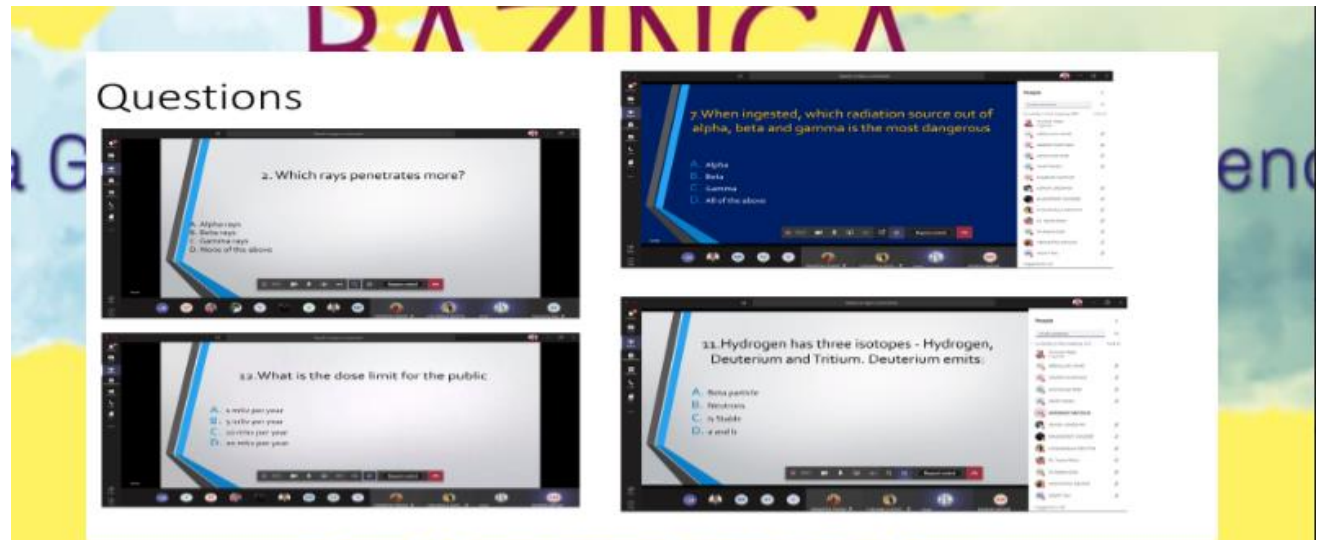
BAZINGA

a G

enc

Questions

2. Which rays penetrates more?

A. Alpha rays
B. Beta rays
C. Gamma rays
D. None of the above

12.What is the dose limit for the public

A. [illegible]
B. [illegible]
C. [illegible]
D. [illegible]

7.When ingested, which radiation source out of alpha, beta and gamma is the most dangerous

A. Alpha
B. Beta
C. Gamma
D. All of the above

11.Hydrogen has three isotopes - Hydrogen, Deuterium and Tritium. Deuterium emits:

A. Beta particle
B. Neutrons
C. Is Stable
D. a and b